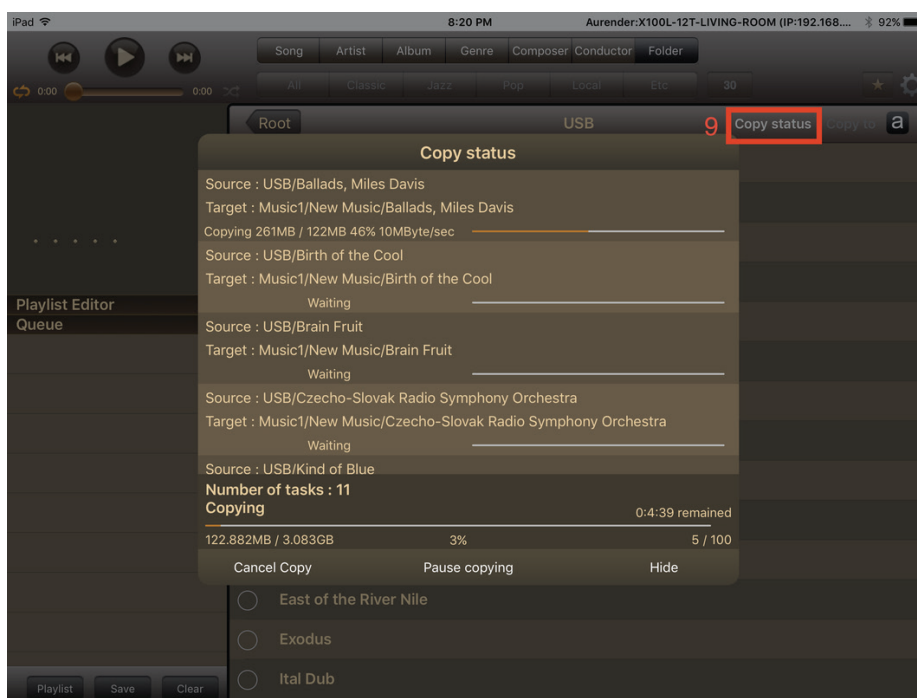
iPad 8:20 PM Aurender:X100L-12T-LIVING-ROOM (IP:192.168.... 92%

0:00 0:00

Song Artist Album Genre Composer Conductor Folder

All Classic Jazz Pop Local Etc 30

Root USB 9 Copy status Copy to a

Copy status

Source : USB/Ballads, Miles Davis
Target : Music1/New Music/Ballads, Miles Davis
Copying 261MB / 122MB 46% 10MByte/sec

Source : USB/Birth of the Cool
Target : Music1/New Music/Birth of the Cool
Waiting

Source : USB/Brain Fruit
Target : Music1/New Music/Brain Fruit
Waiting

Source : USB/Czecho-Slovak Radio Symphony Orchestra
Target : Music1/New Music/Czecho-Slovak Radio Symphony Orchestra
Waiting

Source : USB/Kind of Blue

Number of tasks : 11
Copying 0:4:39 remained
122.882MB / 3.083GB 3% 5 / 100

Cancel Copy Pause copying Hide

Playlist Editor
Queue

East of the River Nile
Exodus
Ital Dub

Playlist Save Clear